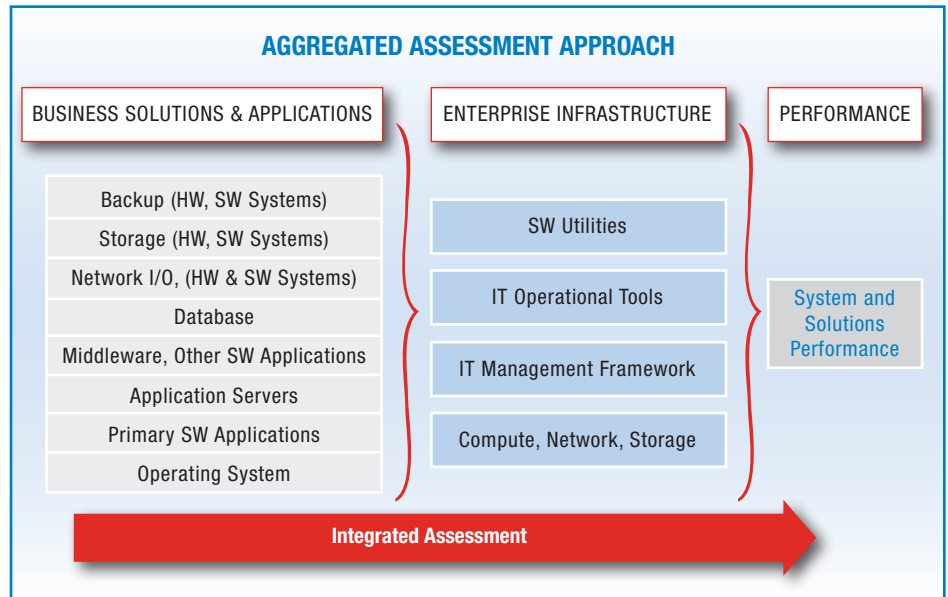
AGGREGATED ASSESSMENT APPROACH

BUSINESS SOLUTIONS & APPLICATIONS

Backup (HW, SW Systems)
Storage (HW, SW Systems)
Network I/O, (HW & SW Systems)
Database
Middleware, Other SW Applications
Application Servers
Primary SW Applications
Operating System

ENTERPRISE INFRASTRUCTURE

SW Utilities
IT Operational Tools
IT Management Framework
Compute, Network, Storage

PERFORMANCE

System and Solutions Performance

Integrated Assessment